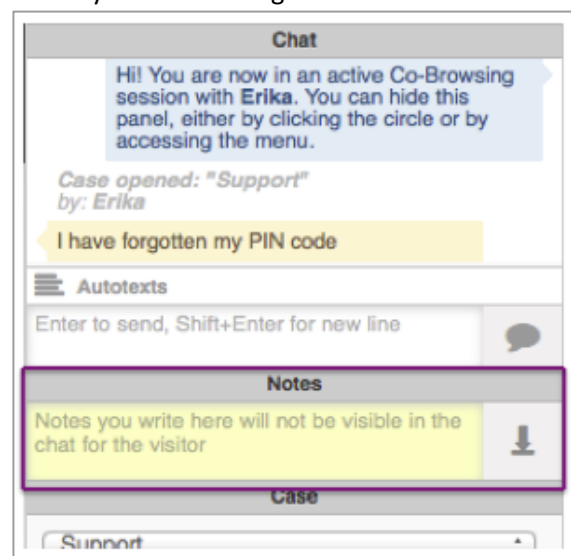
Chat

Hi! You are now in an active Co-Browsing session with Erika. You can hide this panel, either by clicking the circle or by accessing the menu.

Case opened: "Support"
by: Erika

I have forgotten my PIN code

Autotexts

Enter to send, Shift+Enter for new line

Notes

Notes you write here will not be visible in the chat for the visitor

Case

Support